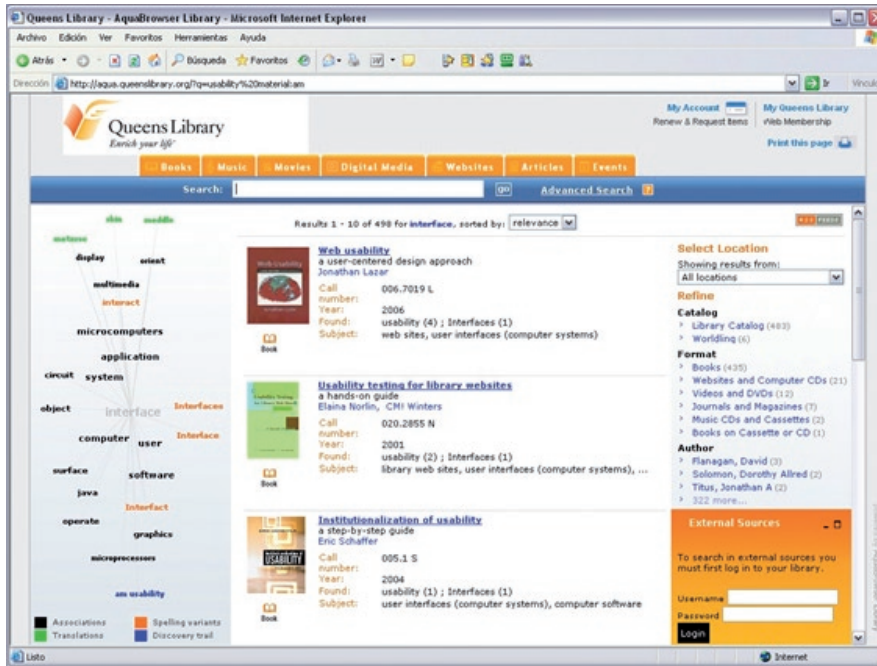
Queens Library - AquaBrowser Library - Microsoft Internet Explorer

Archivo Edición Ver Favoritos Herramientas Ayuda

Atrás Búsqueda Favoritos

Dirección http://aqua.queenslibrary.org/?q=usability%20material.am

Ir Vínculos

Queens Library
Enrich your life

My Account
Renew & Request Items

My Queens Library
Web Membership

Print this page

Books | Music | Movies | Digital Media | Websites | Articles | Events

Search: go Advanced Search

skin
middle
metaxes
display
orient
multimedia
interact
microcomputers
application
circuit
system
object
interface
Interfaces
computer
user
Interface
surface
software
java
Interfact
operate
graphics
microprocessors
am usability

Associations
Spelling variants
Translations
Discovery trail

Results 1 - 10 of 498 for interface, sorted by: relevance

Web usability
a user-centered design approach
Jonathan Lazar
Call number: 006.7019 L
Year: 2006
Found: usability (4) ; Interfaces (1)
Subject: web sites, user interfaces (computer systems)
Book

Usability testing for library websites
a hands-on guide
Elaina Norlin, CM! Winters
Call number: 020.2855 N
Year: 2001
Found: usability (2) ; Interfaces (1)
Subject: library web sites, user interfaces (computer systems), ...
Book

Institutionalization of usability
a step-by-step guide
Eric Schaffer
Call number: 005.1 S
Year: 2004
Found: usability (1) ; Interfaces (1)
Subject: user interfaces (computer systems), computer software
Book

Select Location
Showing results from:
All locations

Refine
Catalog
Library Catalog (483)
Worldling (6)

Format
Books (435)
Websites and Computer CDs (21)
Videos and DVDs (12)
Journals and Magazines (7)
Music CDs and Cassettes (2)
Books on Cassette or CD (1)

Author
Flanagan, David (3)
Solomon, Dorothy Allred (2)
Titus, Jonathan A (2)
322 more...

External Sources
To search in external sources you must first log in to your library.
Username
Password
Login

Listo
Internet